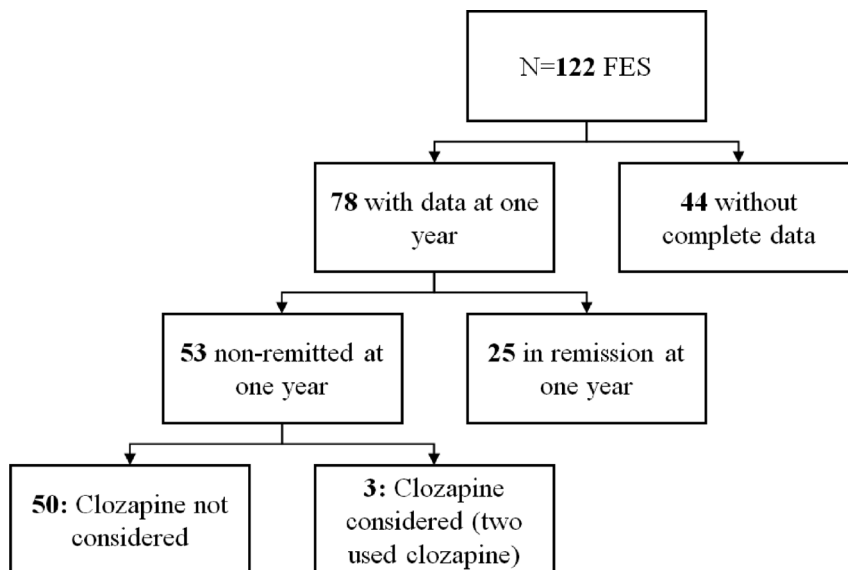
N=**122** FES

**78** with data at one year

**44** without complete data

**53** non-remitted at one year

**25** in remission at one year

**50:** Clozapine not considered

**3:** Clozapine considered (two used clozapine)